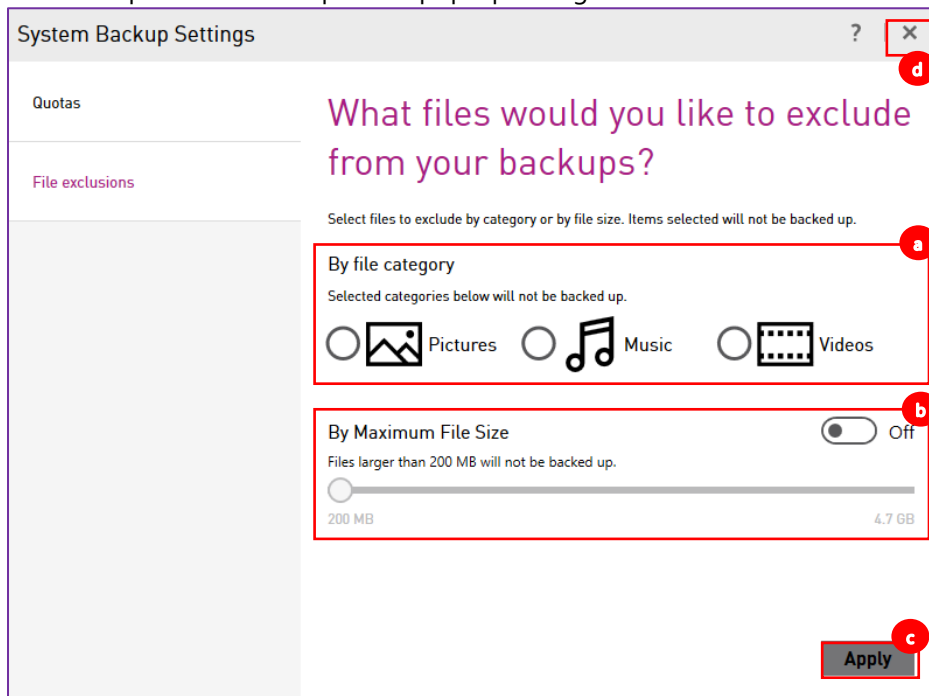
System Backup Settings

?

✕

d

Quotas

File exclusions

What files would you like to exclude from your backups?

Select files to exclude by category or by file size. Items selected will not be backed up.

a

By file category

Selected categories below will not be backed up.

Pictures

Music

Videos

b

By Maximum File Size

Off

Files larger than 200 MB will not be backed up.

200 MB

4.7 GB

c

Apply